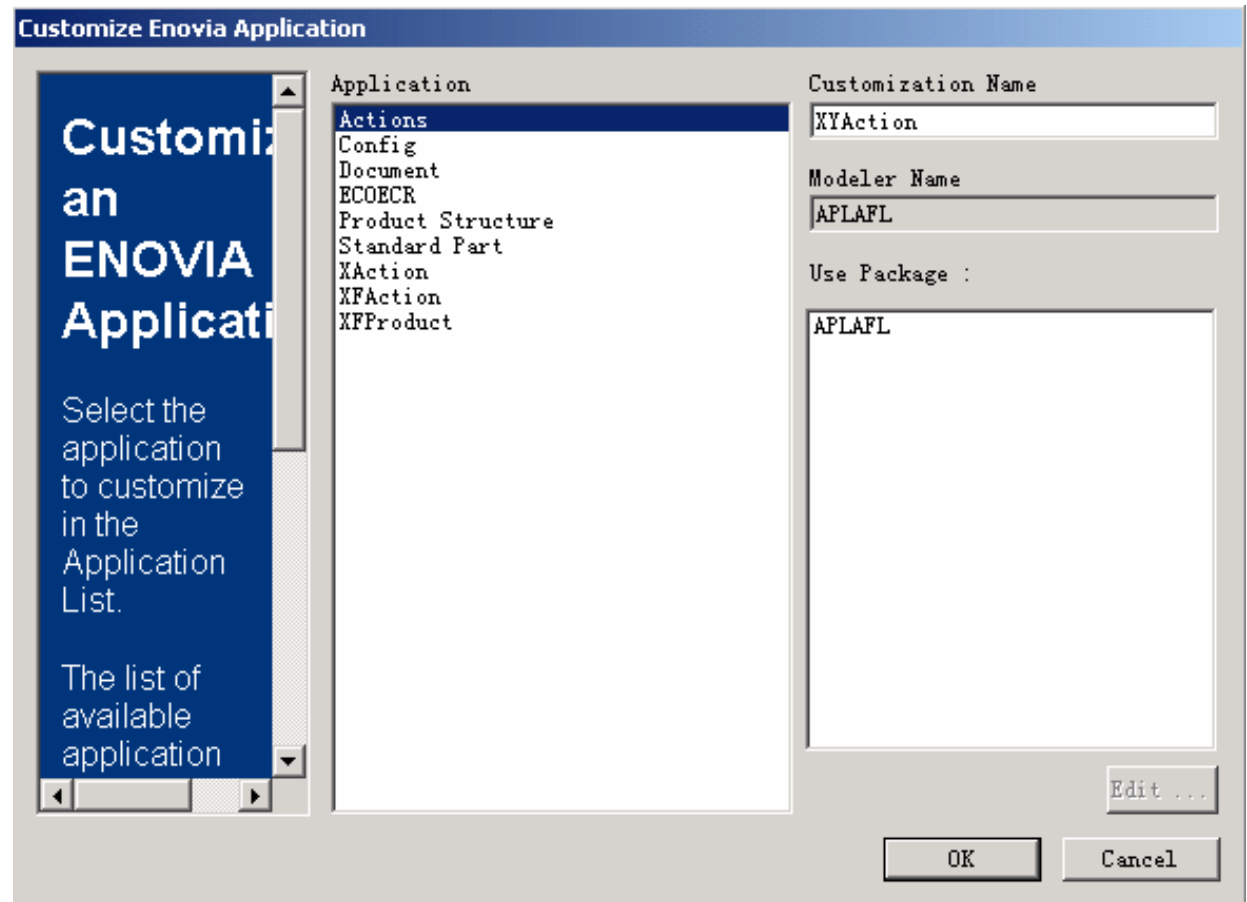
Customize Enovia Application

Customiz an ENOVIA Applicati

Select the application to customize in the Application List.

The list of available application

Application

Actions
Config
Document
ECOECR
Product Structure
Standard Part
XAction
XFAction
XFProduct

Customization Name

XYAction

Modeler Name

APLAFL

Use Package :

APLAFL

Edit ...

OK

Cancel